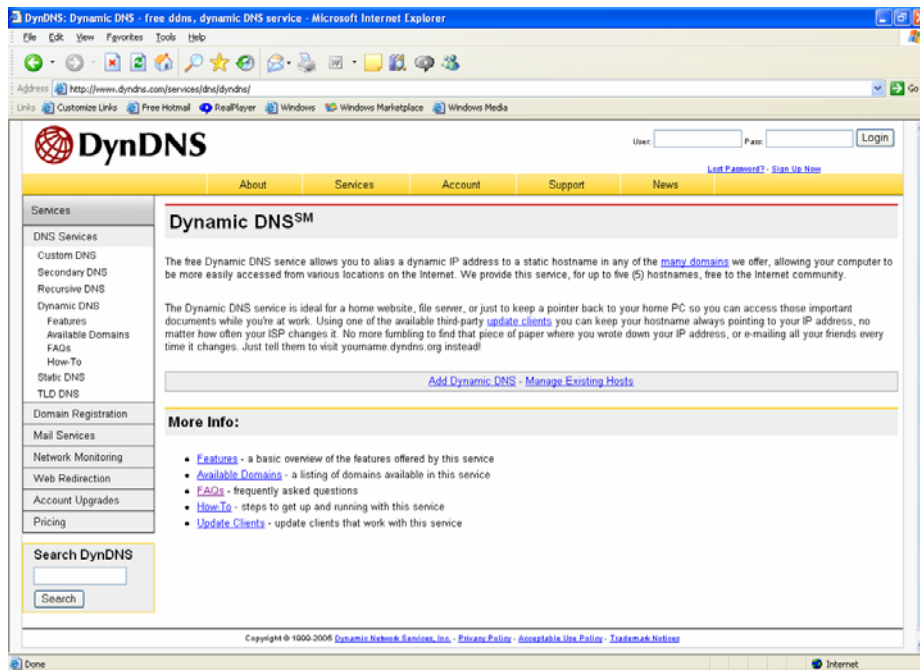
DynDNS: Dynamic DNS - free ddns, dynamic DNS service - Microsoft Internet Explorer

File Edit View Favorites Tools Help

Address http://www.dyndns.com/services/dns/dyndns/ Go

Links Customize Links Free Hotmail RealPlayer Windows Windows Marketplace Windows Media

DynDNS

User: Pass: Login

Lost Password? - Sign Up Now

About Services Account Support News

Services
DNS Services
Custom DNS
Secondary DNS
Recursive DNS
Dynamic DNS
Features
Available Domains
FAQs
How-To
Static DNS
TLD DNS
Domain Registration
Mail Services
Network Monitoring
Web Redirection
Account Upgrades
Pricing

Search DynDNS
Search

Dynamic DNS$^{SM}$

The free Dynamic DNS service allows you to alias a dynamic IP address to a static hostname in any of the many domains we offer, allowing your computer to be more easily accessed from various locations on the Internet. We provide this service, for up to five (5) hostnames, free to the Internet community.

The Dynamic DNS service is ideal for a home website, file server, or just to keep a pointer back to your home PC so you can access those important documents while you're at work. Using one of the available third-party update clients you can keep your hostname always pointing to your IP address, no matter how often your ISP changes it. No more fumbling to find that piece of paper where you wrote down your IP address, or e-mailing all your friends every time it changes. Just tell them to visit yourname.dyndns.org instead!

Add Dynamic DNS - Manage Existing Hosts

More Info:

• Features - a basic overview of the features offered by this service
• Available Domains - a listing of domains available in this service
• FAQs - frequently asked questions
• How-To - steps to get up and running with this service
• Update Clients - update clients that work with this service

Copyright © 1999-2006 Dynamic Network Services, Inc. - Privacy Policy - Acceptable Use Policy - Trademark Notices

Done Internet